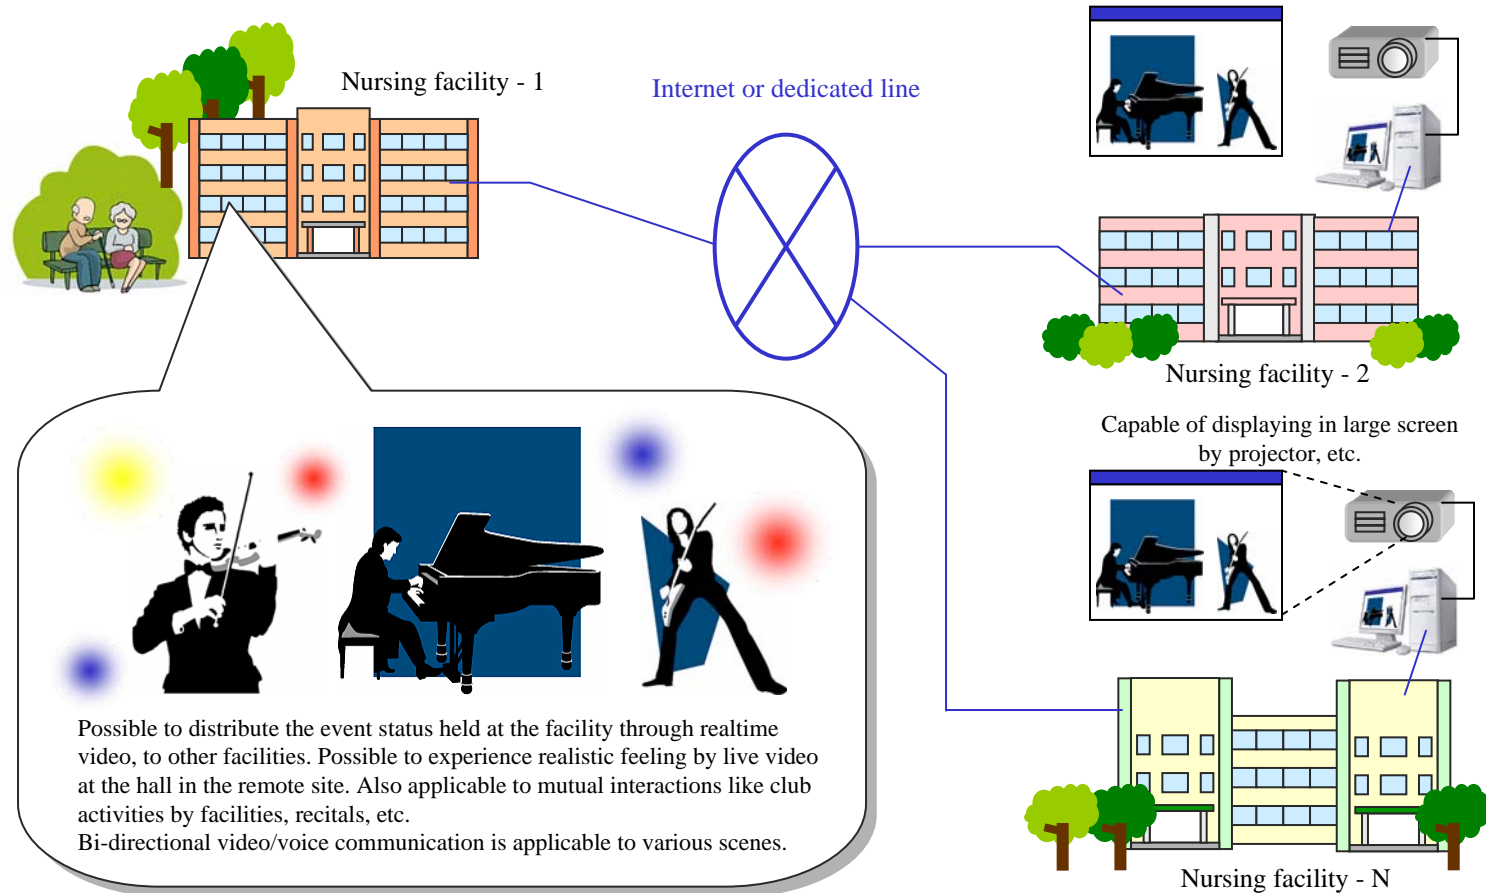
Nursing facility - 1

Internet or dedicated line

Nursing facility - 2

Capable of displaying in large screen by projector, etc.

Possible to distribute the event status held at the facility through realtime video, to other facilities. Possible to experience realistic feeling by live video at the hall in the remote site. Also applicable to mutual interactions like club activities by facilities, recitals, etc.
Bi-directional video/voice communication is applicable to various scenes.

Nursing facility - N